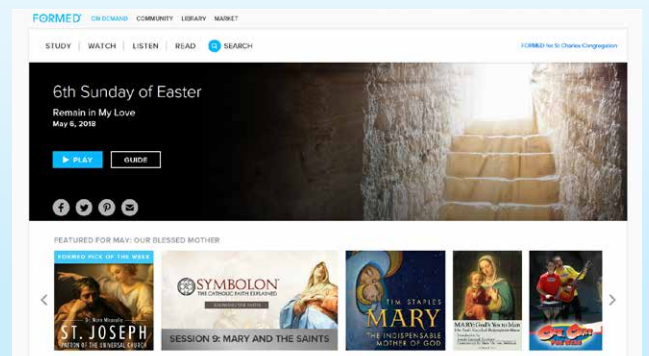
FORMED ON DEMAND COMMUNITY LIBRARY MARKET

STUDY | WATCH | LISTEN | READ | SEARCH

FORMED for St Charles Congregation

6th Sunday of Easter

Remain in My Love

May 6, 2018

▶ PLAY

GUIDE

FEATURED FOR MAY: OUR BLESSED MOTHER

FORMED PICK OF THE WEEK

St. Mary Magdalene

ST. JOSEPH

PATRON OF THE UNIVERSAL CHURCH

SYMBOLON

THE CATHOLIC FAITH EXPLAINED

KNOWING THE FAITH

SESSION 9: MARY AND THE SAINTS

TIM STAPLES

MARY

THE INDISPENSABLE MOTHER OF GOD

MARY: God's Yes to Man

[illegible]